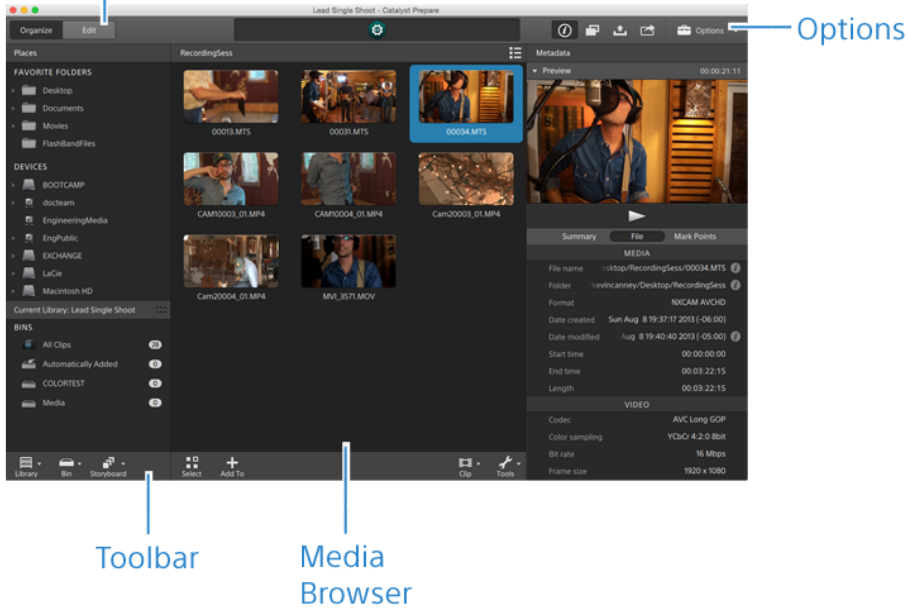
Lead Single Shoot - Catalyst Prepare

Organize Edit

Options

Options

Places

FAVORITE FOLDERS

Desktop

Documents

Movies

FlashBandFiles

DEVICES

BOOTCAMP

docteam

EngineeringMedia

EngPublic

EXCHANGE

LaCie

Macintosh HD

Current Library: Lead Single Shoot

BINS

All Clips 28

Automatically Added 0

COLORTEST 0

Media 0

Library Bin Storyboard

RecordingSess

00013.MTS

00031.MTS

00034.MTS

CAM10003_01.MP4

CAM10004_01.MP4

Cam20003_01.MP4

Cam20004_01.MP4

MVI_3571.MOV

Select Add To

Clip Tools

Metadata

Preview 00:00:21:11

Summary File Mark Points

MEDIA

| | |
|---|---|
| File name | sktop/RecordingSess/00034.MTS |
| Folder | kevincanney/Desktop/RecordingSess |
| Format | NXCAM AVCHD |
| Date created | Sun Aug 8 19:37:17 2013 (-06:00) |
| Date modified | Aug 8 19:40:40 2013 (-05:00) |
| Start time | 00:00:00:00 |
| End time | 00:03:22:15 |
| Length | 00:03:22:15 |

VIDEO

| | |
|---|---|
| Codec | AVC Long GOP |
| Color sampling | YCbCr 4:2:0 8bit |
| Bit rate | 16 Mbps |
| Frame size | 1920 x 1080 |

Toolbar

Media Browser